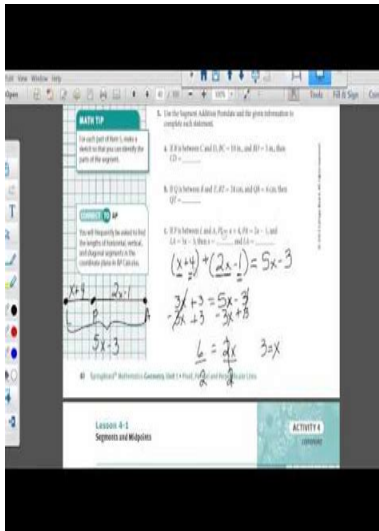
Edit View Window Help

Open

Tools Fill & Sign Com

MATH TIP

For each part of Item 5, make a sketch so that you can identify the parts of the segment.

CONNECT TO AP

You will frequently be asked to find the lengths of horizontal, vertical, and diagonal segments in the coordinate plane in AP Calculus.

5. Use the Segment Addition Postulate and the given information to complete each statement.

a. If B is between C and D, BC = 10 in., and BD = 5 in., then CD = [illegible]

b. If Q is between R and C, RT = 24 cm, and QR = 4 cm, then QT = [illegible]

c. If S is between L and A, PS = x + 4, PA = 2x − 1, and LA = 5x − 3, then x = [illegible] and LA = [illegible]

$(x+4)+(2x-1)=5x-3$

$3x+3=5x-3$

$-3x+3 \quad -3x+3$

$6=2x$

$3=x$

x+4 2x-1

5x-3

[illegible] SpringBoard® Mathematics Geometry, Unit 1 • Proof, Parallel and Perpendicular Lines

Lesson 4-1
Segments and Midpoints

ACTIVITY 4
continued